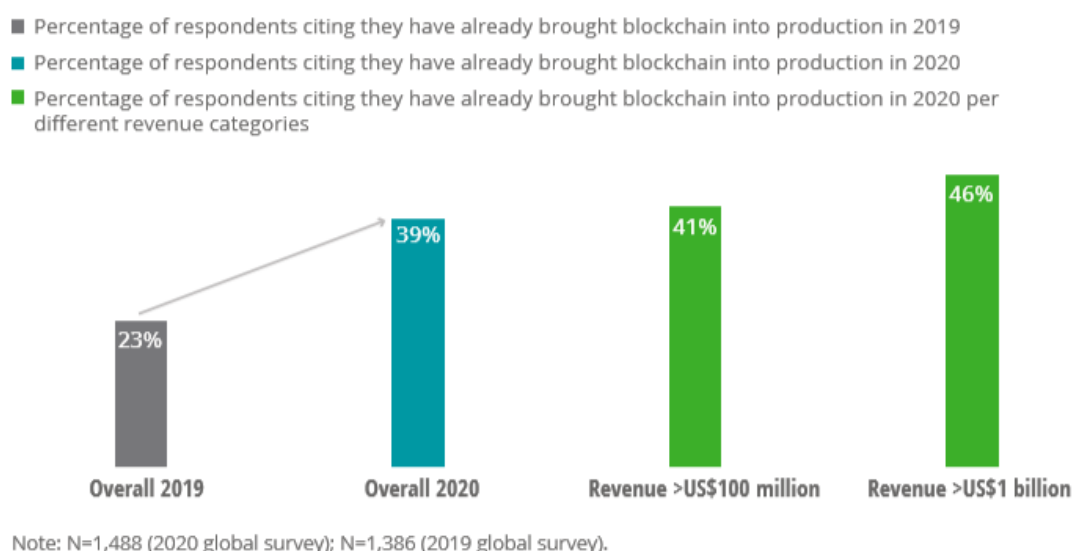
■ Percentage of respondents citing they have already brought blockchain into production in 2019
■ Percentage of respondents citing they have already brought blockchain into production in 2020
■ Percentage of respondents citing they have already brought blockchain into production in 2020 per different revenue categories

23%
39%
41%
46%

Overall 2019
Overall 2020
Revenue >US$100 million
Revenue >US$1 billion

Note: N=1,488 (2020 global survey); N=1,386 (2019 global survey).